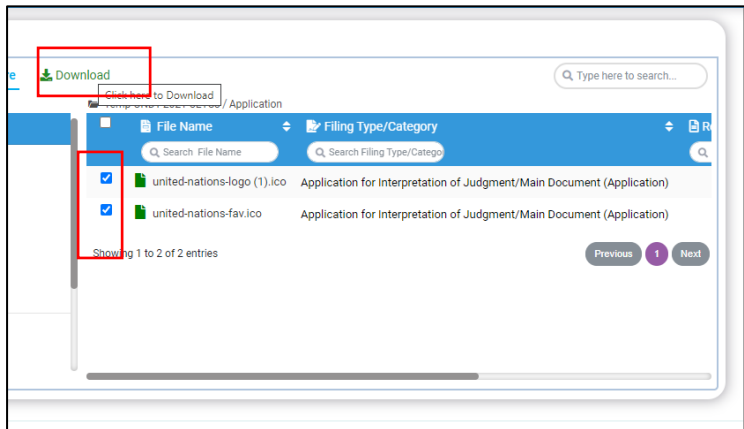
re Download

Type here to search...

Click here to Download

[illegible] / Application

| | File Name | Filing Type/Category | R |
|---|---|---|---|
| | Search File Name | Search Filing Type/Catego | |
| ☑ | united-nations-logo (1).ico | Application for Interpretation of Judgment/Main Document (Application) | |
| ☑ | united-nations-fav.ico | Application for Interpretation of Judgment/Main Document (Application) | |

Showing 1 to 2 of 2 entries

Previous 1 Next